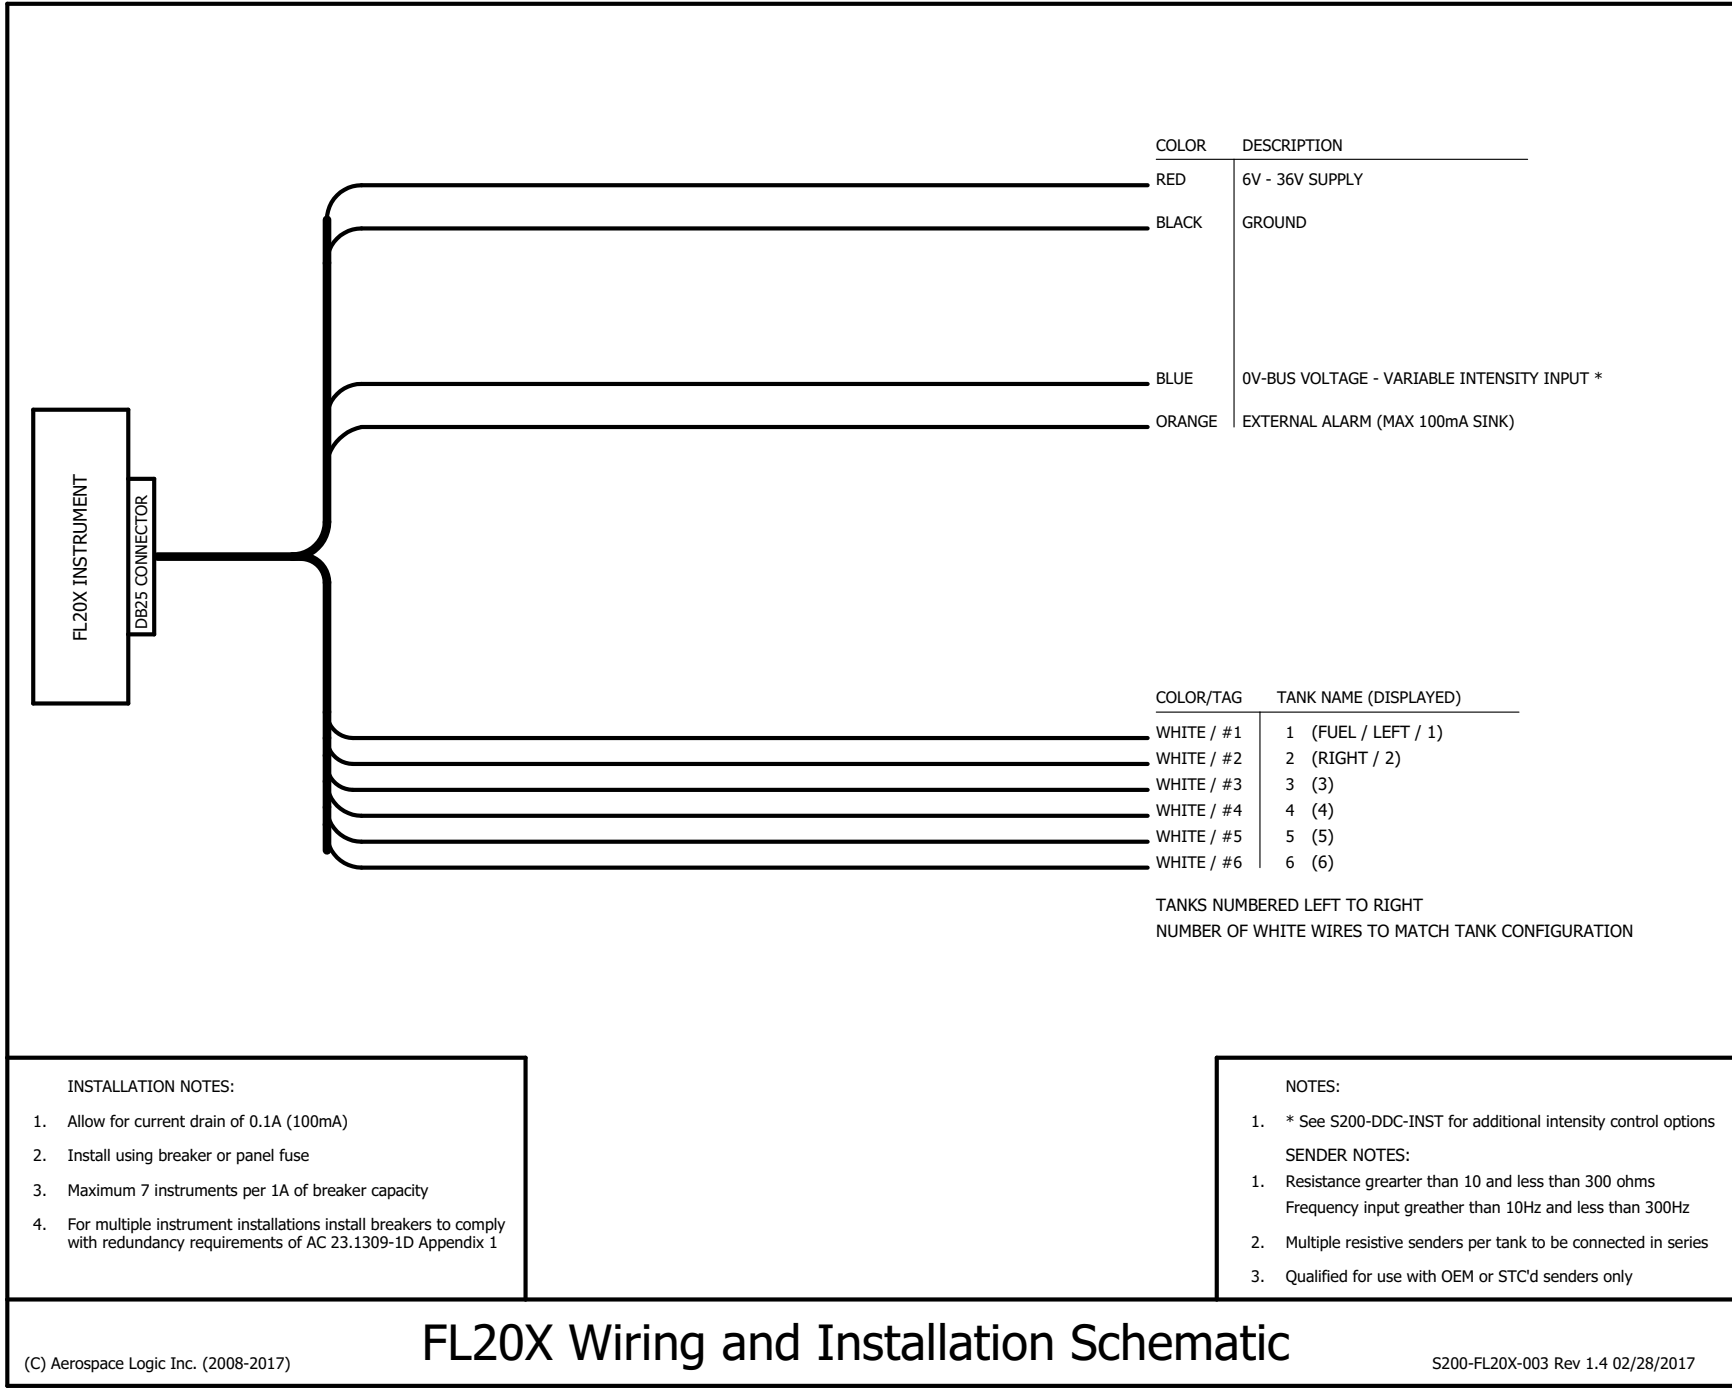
FL20X INSTRUMENT

DB25 CONNECTOR

| COLOR | DESCRIPTION |
|---|---|
| RED | 6V - 36V SUPPLY |
| BLACK | GROUND |
| BLUE | 0V-BUS VOLTAGE - VARIABLE INTENSITY INPUT * |
| ORANGE | EXTERNAL ALARM (MAX 100mA SINK) |

| COLOR/TAG | TANK NAME (DISPLAYED) |
|---|---|
| WHITE / #1 | 1 (FUEL / LEFT / 1) |
| WHITE / #2 | 2 (RIGHT / 2) |
| WHITE / #3 | 3 (3) |
| WHITE / #4 | 4 (4) |
| WHITE / #5 | 5 (5) |
| WHITE / #6 | 6 (6) |

TANKS NUMBERED LEFT TO RIGHT
NUMBER OF WHITE WIRES TO MATCH TANK CONFIGURATION

INSTALLATION NOTES:
1. Allow for current drain of 0.1A (100mA)
2. Install using breaker or panel fuse
3. Maximum 7 instruments per 1A of breaker capacity
4. For multiple instrument installations install breakers to comply with redundancy requirements of AC 23.1309-1D Appendix 1

NOTES:
1. * See S200-DDC-INST for additional intensity control options
SENDER NOTES:
1. Resistance grearter than 10 and less than 300 ohms
Frequency input greather than 10Hz and less than 300Hz
2. Multiple resistive senders per tank to be connected in series
3. Qualified for use with OEM or STC'd senders only

(C) Aerospace Logic Inc. (2008-2017)

FL20X Wiring and Installation Schematic

S200-FL20X-003 Rev 1.4 02/28/2017